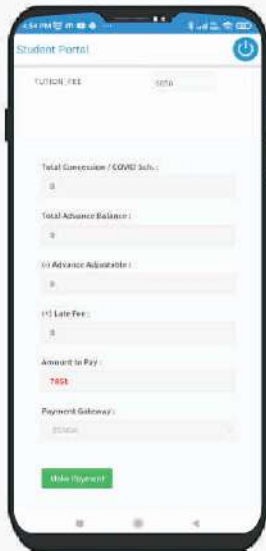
4:54 PM

Student Portal

TUITION_FEE
7058

Total Concession / COVID Sch. :
0

Total Advance Balance :
0

(-) Advance Adjustable :
0

(+) Late Fee :
0

Amount to Pay :
7058

Payment Gateway :
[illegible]

Make Payment